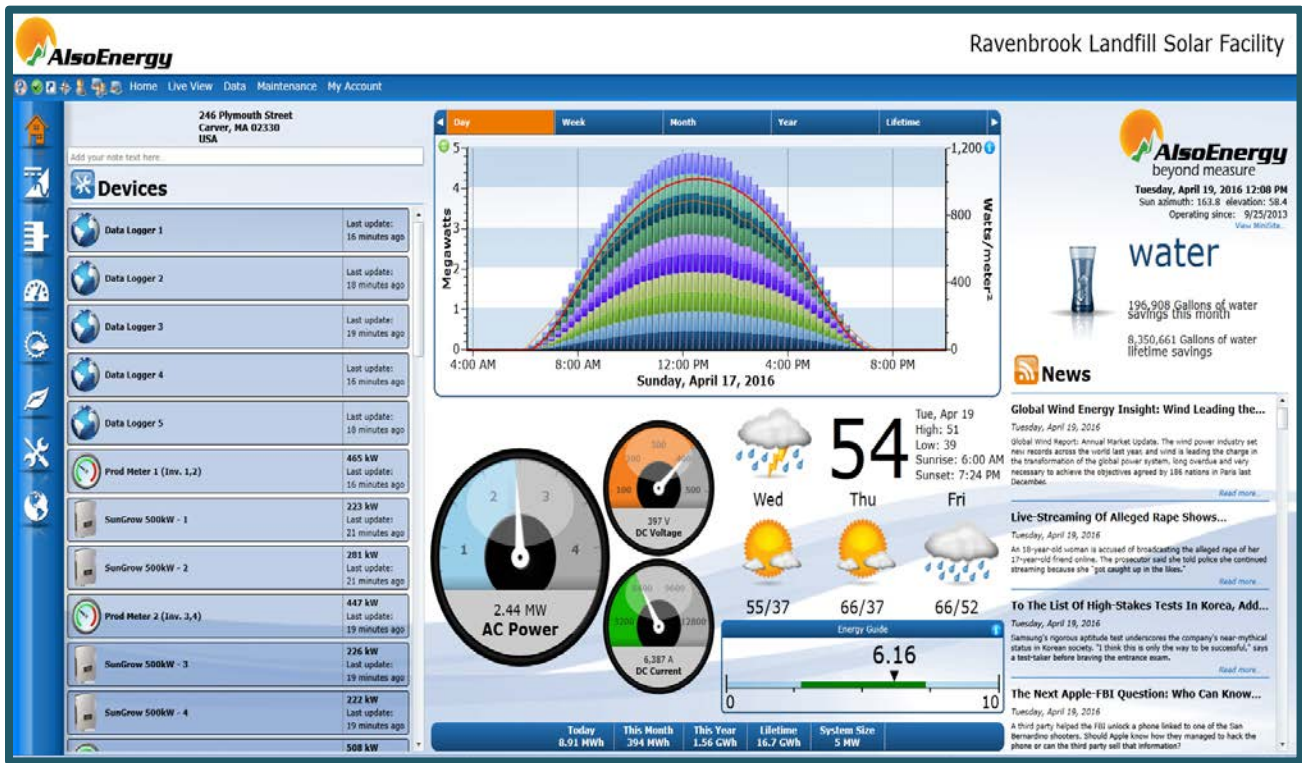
AlsoEnergy

Ravenbrook Landfill Solar Facility

Home Live View Data Maintenance My Account

246 Plymouth Street
Carver, MA 02330
USA

Add your note text here...

Devices

| | |
|---|---|
| Data Logger 1 | Last update: 16 minutes ago |
| Data Logger 2 | Last update: 18 minutes ago |
| Data Logger 3 | Last update: 19 minutes ago |
| Data Logger 4 | Last update: 16 minutes ago |
| Data Logger 5 | Last update: 18 minutes ago |
| Prod Meter 1 (Inv. 1,2) | 465 kW Last update: 16 minutes ago |
| SunGrow 500kW - 1 | 223 kW Last update: 21 minutes ago |
| SunGrow 500kW - 2 | 281 kW Last update: 21 minutes ago |
| Prod Meter 2 (Inv. 3,4) | 447 kW Last update: 19 minutes ago |
| SunGrow 500kW - 3 | 226 kW Last update: 19 minutes ago |
| SunGrow 500kW - 4 | 222 kW Last update: 19 minutes ago |
| | 508 kW |

Day Week Month Year Lifetime

Megawatts
5 4 3 2 1 0
Watts/meter$^2$
1,200 800 400 0
4:00 AM 8:00 AM 12:00 PM 4:00 PM 8:00 PM
Sunday, April 17, 2016

AlsoEnergy
beyond measure
Tuesday, April 19, 2016 12:08 PM
Sun azimuth: 163.8 elevation: 58.4
Operating since: 9/25/2013
View Minisite...

water
196,908 Gallons of water savings this month
8,350,661 Gallons of water lifetime savings

News

Global Wind Energy Insight: Wind Leading the...
Tuesday, April 19, 2016
Global Wind Report: Annual Market Update. The wind power industry set new records across the world last year, and wind is leading the charge in the transformation of the global power system, long overdue and very necessary to achieve the objectives agreed by 186 nations in Paris last December.
Read more...

Live-Streaming Of Alleged Rape Shows...
Tuesday, April 19, 2016
An 18-year-old woman is accused of broadcasting the alleged rape of her 17-year-old friend online. The prosecutor said she told police she continued streaming because she "got caught up in the likes."
Read more...

To The List Of High-Stakes Tests In Korea, Add...
Tuesday, April 19, 2016
Samsung's rigorous aptitude test underscores the company's near-mythical status in Korean society. "I think this is only the way to be successful," says a test-taker before braving the entrance exam.
Read more...

The Next Apple-FBI Question: Who Can Know...
Tuesday, April 19, 2016
A third party helped the FBI unlock a phone linked to one of the San Bernardino shooters. Should Apple know how they managed to hack the phone or can the third party sell that information?

1 2 3 4
2.44 MW
AC Power

100 500 500
397 V
DC Voltage

3200 6400 9600 12800
6,387 A
DC Current

54
Tue, Apr 19
High: 51
Low: 39
Sunrise: 6:00 AM
Sunset: 7:24 PM

Wed Thu Fri
55/37 66/37 66/52

Energy Guide
6.16
0 10

Today 8.91 MWh
This Month 394 MWh
This Year 1.56 GWh
Lifetime 16.7 GWh
System Size 5 MW